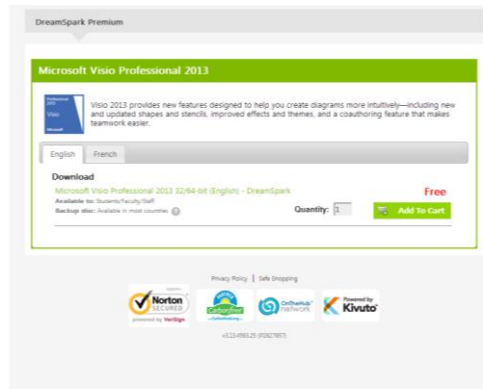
DreamSpark Premium

Microsoft Visio Professional 2013

Professional 2013
Visio
Microsoft

Visio 2013 provides new features designed to help you create diagrams more intuitively—including new and updated shapes and stencils, improved effects and themes, and a coauthoring feature that makes teamwork easier.

English | French

Download

Microsoft Visio Professional 2013 32/64-bit (English) - DreamSpark

Free

Available to: Students/Faculty/Staff

Backup disc: Available in most countries

Quantity: 1

Add To Cart

Privacy Policy | Safe Shopping

Norton SECURED powered by VeriSign

Carbonfree

OnTheHub network

Powered by Kivuto

v3.13.450.23 (F0827957)